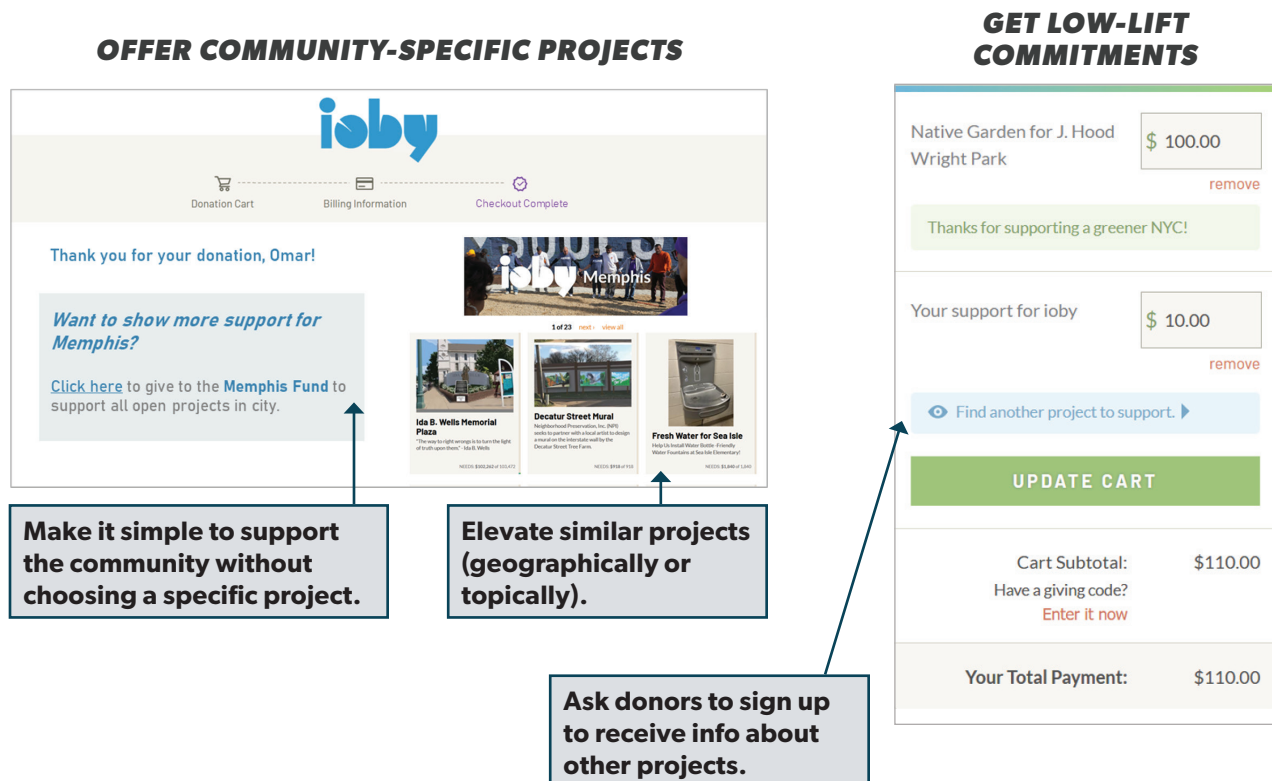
OFFER COMMUNITY-SPECIFIC PROJECTS

ioby

Donation Cart
Billing Information
Checkout Complete

Thank you for your donation, Omar!

Want to show more support for Memphis?

Click here to give to the Memphis Fund to support all open projects in city.

ioby Memphis

1 of 23 next › view all

Ida B. Wells Memorial Plaza
"The way to right wrongs is to turn the light of truth upon them" - Ida B. Wells
NEEDS: $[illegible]

Decatur Street Mural
Neighborhood Preservation, Inc. (NPI) seeks to partner with a local artist to design a mural on the interstate wall by the Decatur Street Tree Farm.
NEEDS: $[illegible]

Fresh Water for Sea Isle
Help Us Install Water Bottle -Friendly Water Fountains at Sea Isle Elementary!
NEEDS: $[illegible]

Make it simple to support the community without choosing a specific project.

Elevate similar projects (geographically or topically).

GET LOW-LIFT COMMITMENTS

Native Garden for J. Hood Wright Park
$ 100.00
remove

Thanks for supporting a greener NYC!

Your support for ioby
$ 10.00
remove

Find another project to support.

UPDATE CART

Cart Subtotal: $110.00
Have a giving code?
Enter it now

Your Total Payment: $110.00

Ask donors to sign up to receive info about other projects.